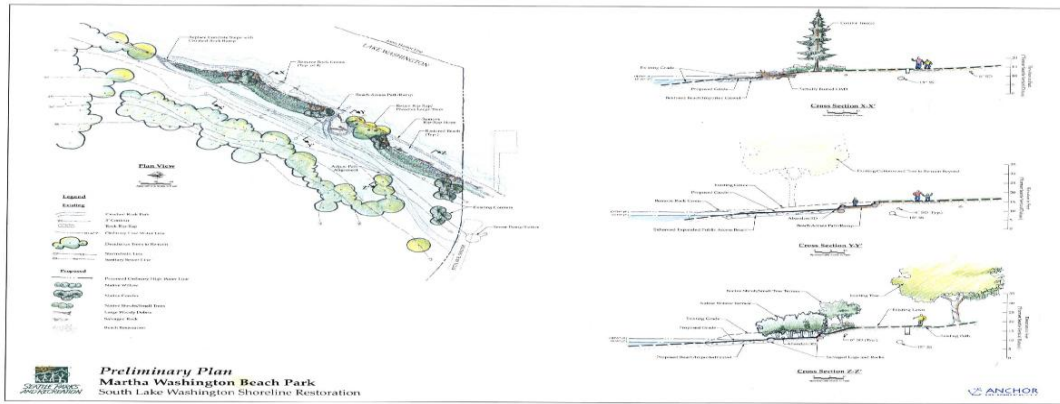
LAKE WASHINGTON

Plan View

Legend

Existing

Proposed

Cross Section X-X'

Cross Section Y-Y'

Cross Section Z-Z'

SEATTLE PARKS AND RECREATION

Preliminary Plan
Martha Washington Beach Park
South Lake Washington Shoreline Restoration

ANCHOR